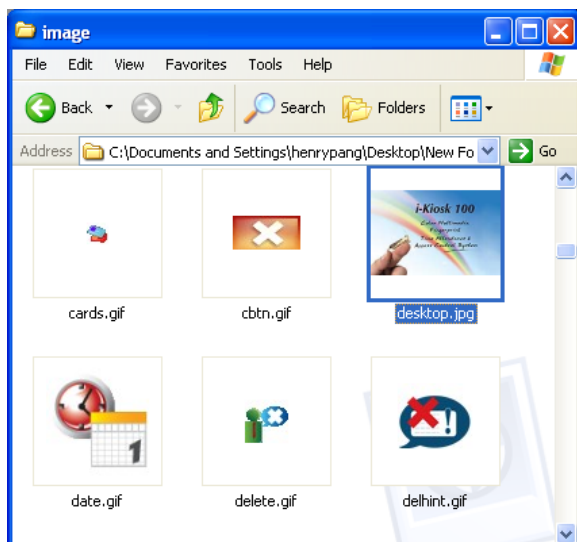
image

File Edit View Favorites Tools Help

Back Search Folders

Address C:\Documents and Settings\henrypang\Desktop\New Fo Go

i-Kiosk 100
Color Multimedia
Fingerprint
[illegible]
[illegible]

cards.gif
cbtn.gif
desktop.jpg

1

date.gif
delete.gif
delhint.gif